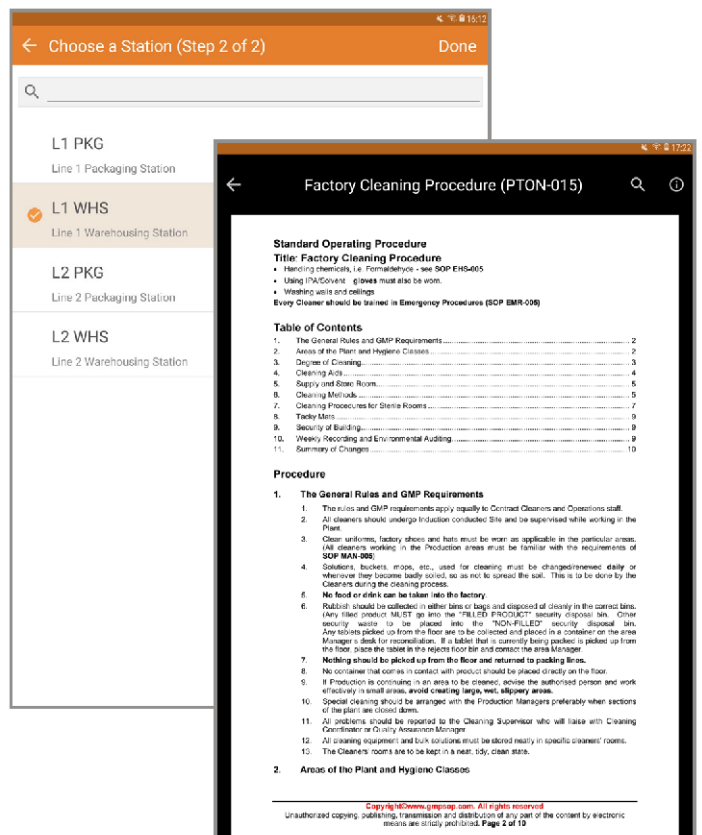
16:12

← Choose a Station (Step 2 of 2) Done

L1 PKG
Line 1 Packaging Station

L1 WHS
Line 1 Warehousing Station

L2 PKG
Line 2 Packaging Station

L2 WHS
Line 2 Warehousing Station

17:22

← Factory Cleaning Procedure (PTON-015)

Standard Operating Procedure
Title: Factory Cleaning Procedure
• Handling chemicals, i.e. Formaldehyde - see SOP EHS-005
• Using IPA/Solvent - gloves must also be worn.
• Washing walls and ceilings
Every Cleaner should be trained in Emergency Procedures (SOP EMR-005)

Table of Contents
1. The General Rules and GMP Requirements ..... 2
2. Areas of the Plant and Hygiene Classes ..... 2
3. Degree of Cleaning ..... 3
4. Cleaning Aids ..... 4
5. Supply and Store Room ..... 5
6. Cleaning Methods ..... 5
7. Cleaning Procedures for Sterile Rooms ..... 7
8. Tacky Mats ..... 9
9. Security of Building ..... 9
10. Weekly Recording and Environmental Auditing ..... 9
11. Summary of Changes ..... 10

Procedure

1. The General Rules and GMP Requirements
1. The rules and GMP requirements apply equally to Contract Cleaners and Operations staff.
2. All cleaners should undergo Induction conducted Site and be supervised while working in the Plant.
3. Clean uniforms, factory shoes and hats must be worn as applicable in the particular areas. (All cleaners working in the Production areas must be familiar with the requirements of SOP MAN-005)
4. Solutions, buckets, mops, etc., used for cleaning must be changed/renewed daily or whenever they become badly soiled, so as not to spread the soil. This is to be done by the Cleaners during the cleaning process.
5. No food or drink can be taken into the factory.
6. Rubbish should be collected in either bins or bags and disposed of cleanly in the correct bins. (Any filled product MUST go into the "FILLED PRODUCT" security disposal bin. Other security waste to be placed into the "NON-FILLED" security disposal bin. Any tablets picked up from the floor are to be collected and placed in a container on the area Manager's desk for reconciliation. If a tablet that is currently being packed is picked up from the floor, place the tablet in the rejects floor bin and contact the area Manager.
7. Nothing should be picked up from the floor and returned to packing lines.
8. No container that comes in contact with product should be placed directly on the floor.
9. If Production is continuing in an area to be cleaned, advise the authorised person and work effectively in small areas, avoid creating large, wet, slippery areas.
10. Special cleaning should be arranged with the Production Managers preferably when sections of the plant are closed down.
11. All problems should be reported to the Cleaning Supervisor who will liaise with Cleaning Coordinator or Quality Assurance Manager.
12. All cleaning equipment and bulk solutions must be stored neatly in specific cleaners' rooms.
13. The Cleaners' rooms are to be kept in a neat, tidy, clean state.

2. Areas of the Plant and Hygiene Classes

Copyright©www.gmpsop.com. All rights reserved
Unauthorized copying, publishing, transmission and distribution of any part of the content by electronic means are strictly prohibited. Page 2 of 10